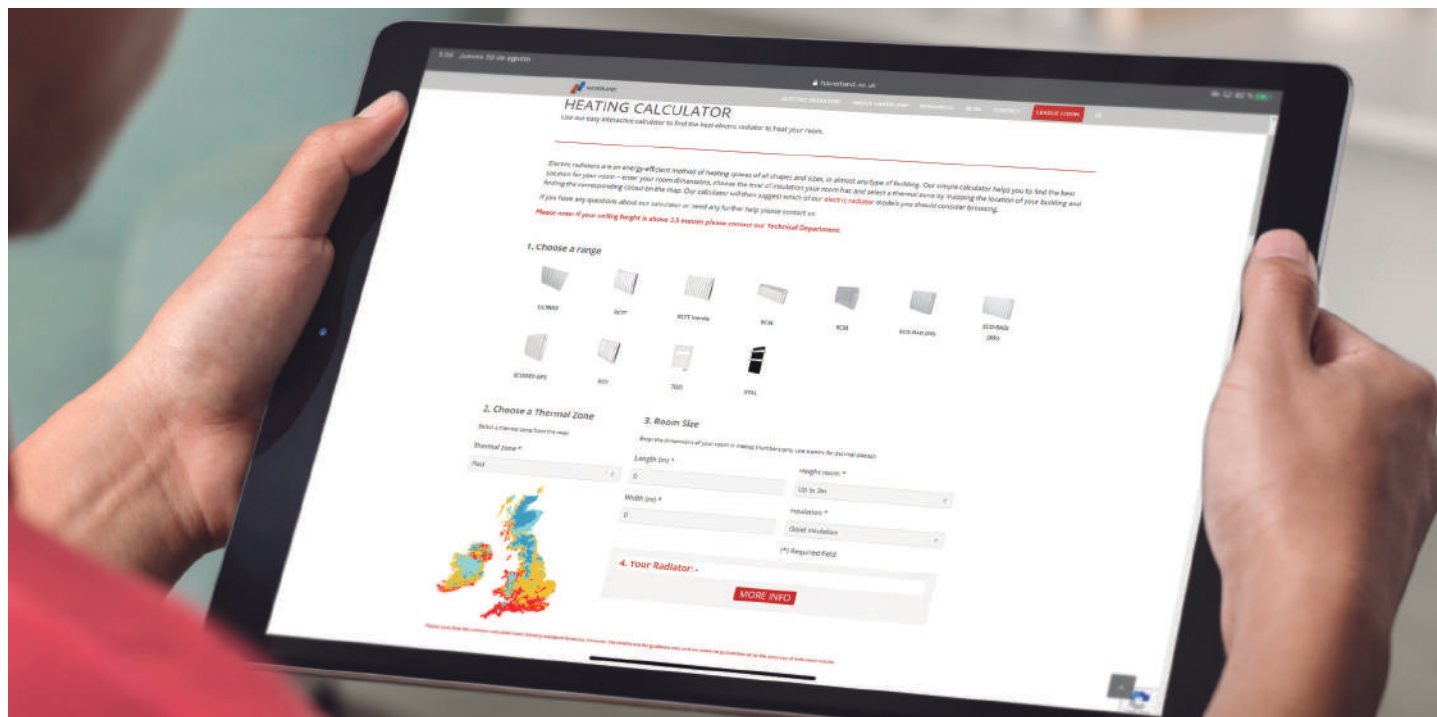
HEATING CALCULATOR

Use our easy interactive calculator to find the best electric radiator to heat your room.

Electric radiators are an energy-efficient method of heating spaces of all shapes and sizes, in almost any type of building. Our simple calculator helps you to find the best solution for your room – enter your room dimensions, choose the level of insulation your room has and select a thermal zone by mapping the location of your building and finding the corresponding colour on the map. Our calculator will then suggest which of our electric radiator models you should consider browsing.

If you have any questions about our calculator or need any further help please contact us.

Please note: if your ceiling height is above 3.5 metres please contact our Technical Department.

1. Choose a range

2. Choose a Thermal Zone

Thermal zone *

Red

3. Room Size

Length (m) *

0

Height room *

Up to 3m

Width (m) *

0

Insulation *

Good insulation

(*) Required field

4. Your Radiator: -

MORE INFO